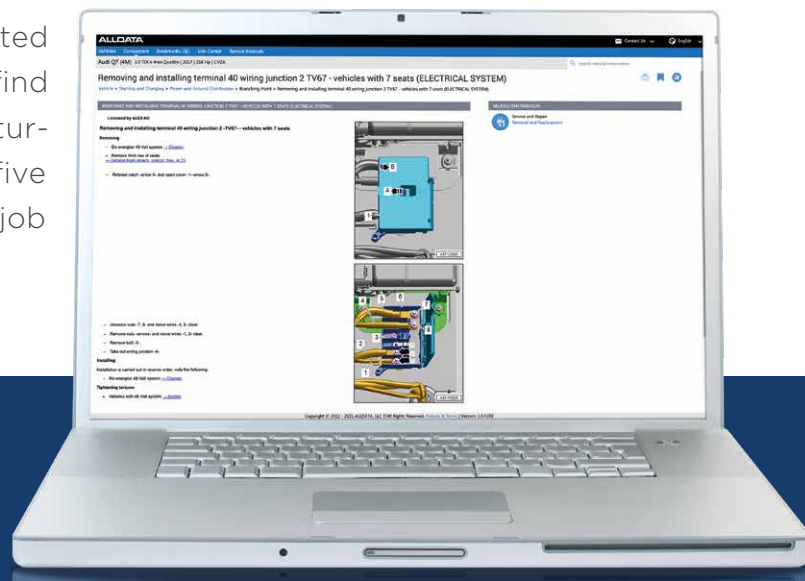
ted
find
tur-
five
job

ALLDATA
Vehicles Component Bookmarks Info Center Service Manuals
Contact Us English
Audi Q7 (4M) 3.0 TDI V6 Quattro | 2017 | 250 hp | CVZA
Search Vehicle Information

Removing and installing terminal 40 wiring junction 2 TV67 - vehicles with 7 seats (ELECTRICAL SYSTEM)

Vehicle > Starting and Charging > Power and Ground Distribution > Bussing Point > Removing and installing terminal 40 wiring junction 2 TV67 - vehicles with 7 seats (ELECTRICAL SYSTEM)

REMOVING AND INSTALLING TERMINAL 40 WIRING JUNCTION 2 TV67 - VEHICLES WITH 7 SEATS (ELECTRICAL SYSTEM)

RELATED INFORMATION

Service and Repair
Removal and Replacement

Licensed by AUDI AG

Removing and installing terminal 40 wiring junction 2 -TV67- - vehicles with 7 seats

Removing

– De-energize 48 Volt system → Chapter.

– Remove third row of seats → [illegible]

– Release catch -arrow A- and open cover -1- arrow B-.

– Unscrew nuts -7, 8- and move wires -4, 5- clear.

– Remove nuts -arrows- and move wires -1, 2- clear.

– Remove bolt -3-.

– Take out wiring junction -6-.

Installing

Installation is carried out in reverse order; note the following:

– De-energize 48 Volt system → Chapter.

Tightening torques

• Vehicles with 48 Volt system → Chapter

B
A
1
4
5
6
7
8
2
3
1

Copyright © 2022 - 2023 ALLDATA, LLC ©All Rights Reserved. Policies & Terms | Version: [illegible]